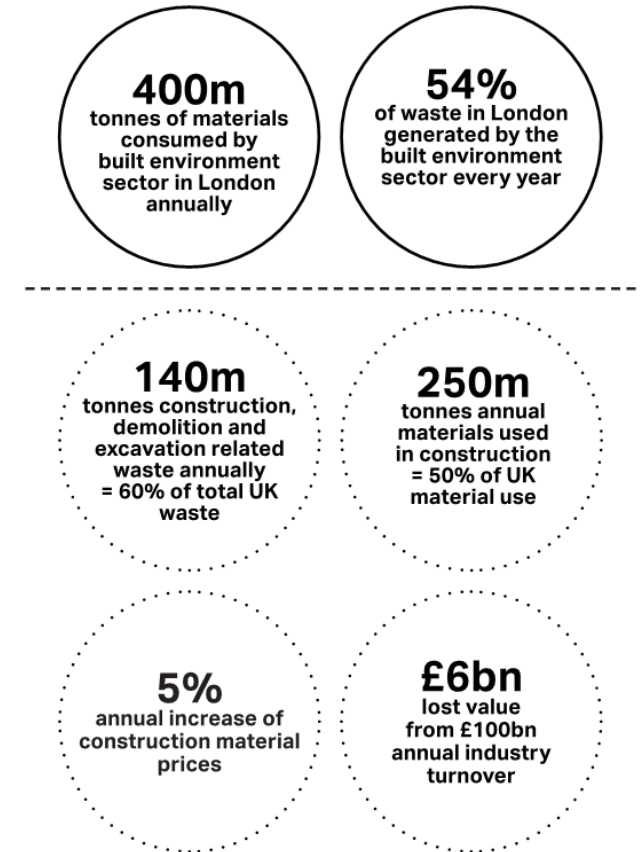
400m
tonnes of materials consumed by built environment sector in London annually

54%
of waste in London generated by the built environment sector every year

140m
tonnes construction, demolition and excavation related waste annually = 60% of total UK waste

250m
tonnes annual materials used in construction = 50% of UK material use

5%
annual increase of construction material prices

£6bn
lost value from £100bn annual industry turnover